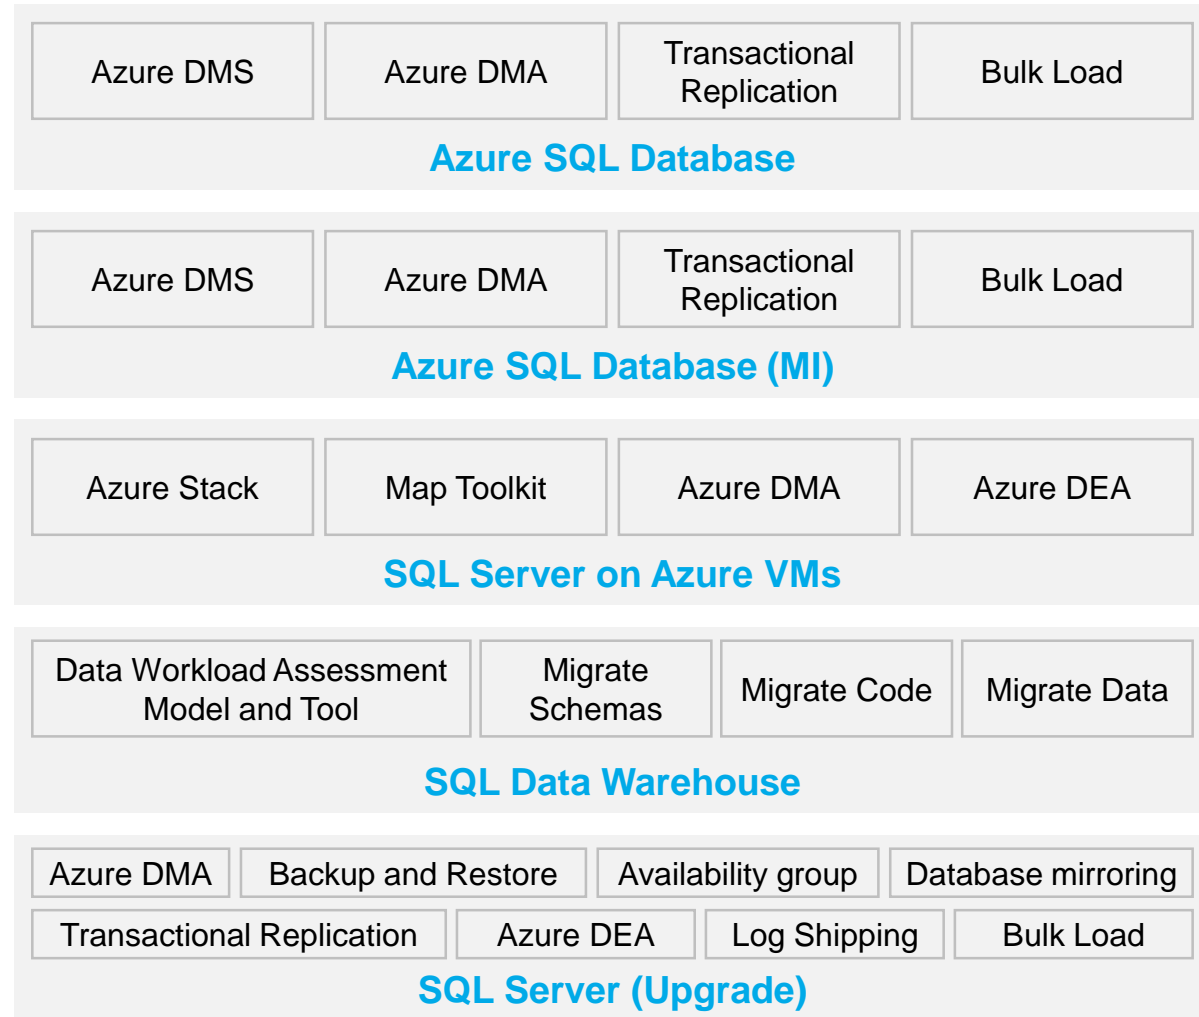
Azure DMS

Azure DMA

Transactional Replication

Bulk Load

Azure SQL Database

Azure DMS

Azure DMA

Transactional Replication

Bulk Load

Azure SQL Database (MI)

Azure Stack

Map Toolkit

Azure DMA

Azure DEA

SQL Server on Azure VMs

Data Workload Assessment Model and Tool

Migrate Schemas

Migrate Code

Migrate Data

SQL Data Warehouse

Azure DMA

Backup and Restore

Availability group

Database mirroring

Transactional Replication

Azure DEA

Log Shipping

Bulk Load

SQL Server (Upgrade)